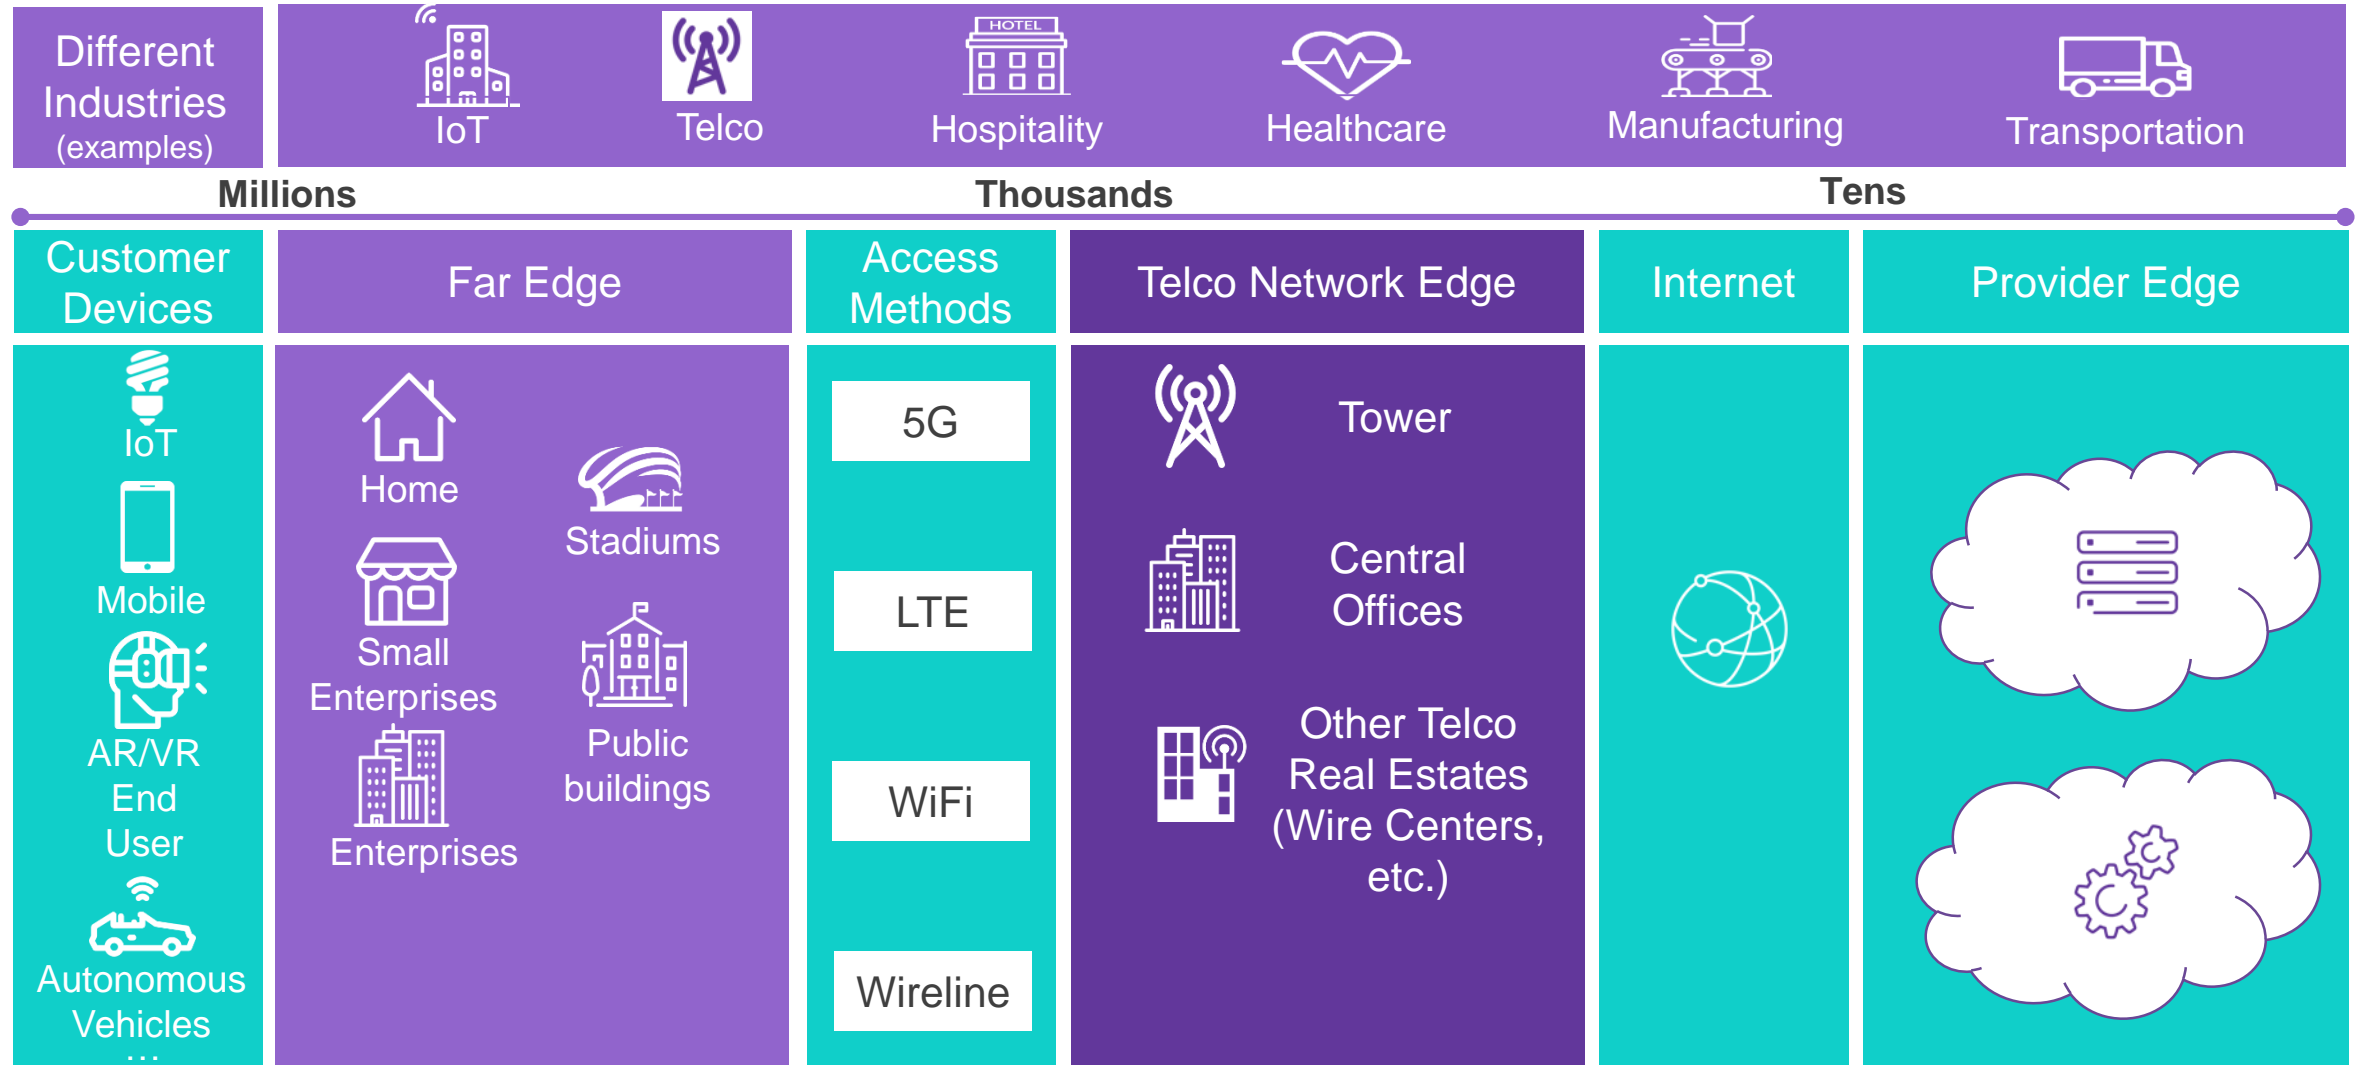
Different Industries (examples)

HOTEL

IoT

Telco

Hospitality

Healthcare

Manufacturing

Transportation

Millions

Thousands

Tens

Customer Devices

Far Edge

Access Methods

Telco Network Edge

Internet

Provider Edge

IoT

Mobile

AR/VR End User

Autonomous Vehicles

…

Home

Stadiums

Small Enterprises

Public buildings

Enterprises

5G

LTE

WiFi

Wireline

Tower

Central Offices

Other Telco Real Estates (Wire Centers, etc.)